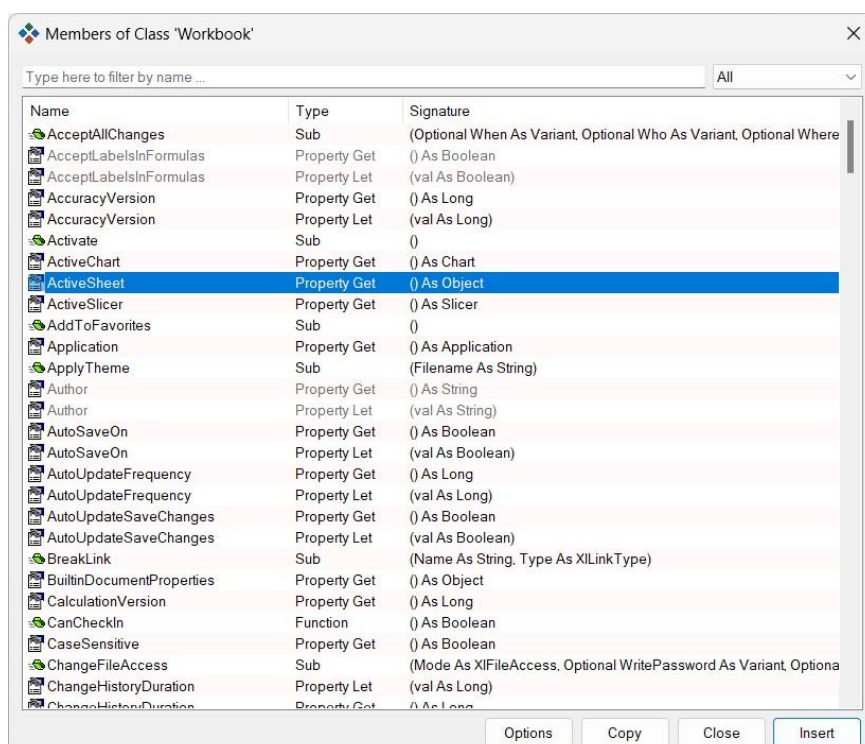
Members of Class 'Workbook'

Type here to filter by name ...

All

| Name | Type | Signature |
|---|---|---|
| AcceptAllChanges | Sub | (Optional When As Variant, Optional Who As Variant, Optional Where |
| AcceptLabelsInFormulas | Property Get | () As Boolean |
| AcceptLabelsInFormulas | Property Let | (val As Boolean) |
| AccuracyVersion | Property Get | () As Long |
| AccuracyVersion | Property Let | (val As Long) |
| Activate | Sub | () |
| ActiveChart | Property Get | () As Chart |
| ActiveSheet | Property Get | () As Object |
| ActiveSlicer | Property Get | () As Slicer |
| AddToFavorites | Sub | () |
| Application | Property Get | () As Application |
| ApplyTheme | Sub | (Filename As String) |
| Author | Property Get | () As String |
| Author | Property Let | (val As String) |
| AutoSaveOn | Property Get | () As Boolean |
| AutoSaveOn | Property Let | (val As Boolean) |
| AutoUpdateFrequency | Property Get | () As Long |
| AutoUpdateFrequency | Property Let | (val As Long) |
| AutoUpdateSaveChanges | Property Get | () As Boolean |
| AutoUpdateSaveChanges | Property Let | (val As Boolean) |
| BreakLink | Sub | (Name As String, Type As XlLinkType) |
| BuiltinDocumentProperties | Property Get | () As Object |
| CalculationVersion | Property Get | () As Long |
| CanCheckIn | Function | () As Boolean |
| CaseSensitive | Property Get | () As Boolean |
| ChangeFileAccess | Sub | (Mode As XlFileAccess, Optional WritePassword As Variant, Optiona |
| ChangeHistoryDuration | Property Let | (val As Long) |
| ChangeHistoryDuration | Property Get | () As Long |

Options Copy Close Insert